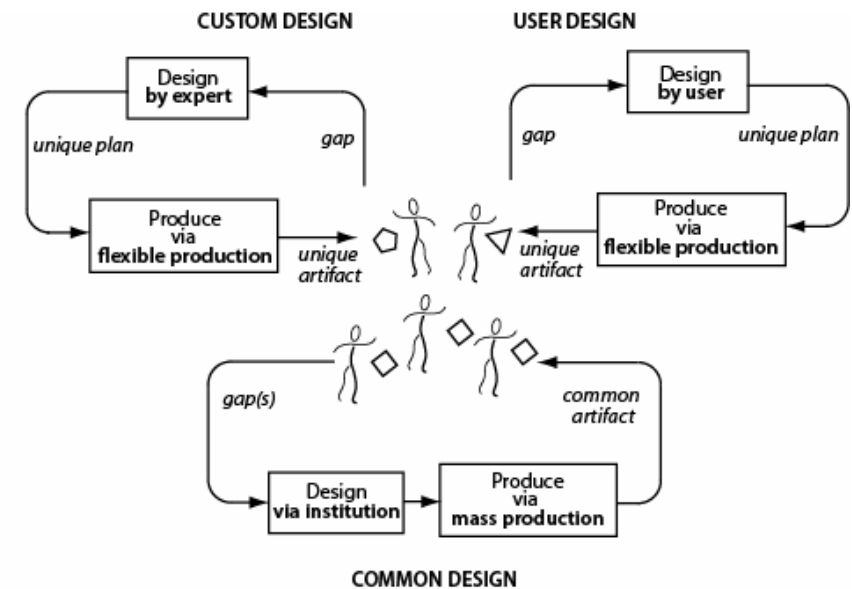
CUSTOM DESIGN

Design
by expert

unique plan

gap

Produce
via
flexible production

unique
artifact

USER DESIGN

Design
by user

gap

unique plan

Produce
via
flexible production

unique
artifact

gap(s)

common
artifact

Design
via institution

Produce
via
mass production

COMMON DESIGN